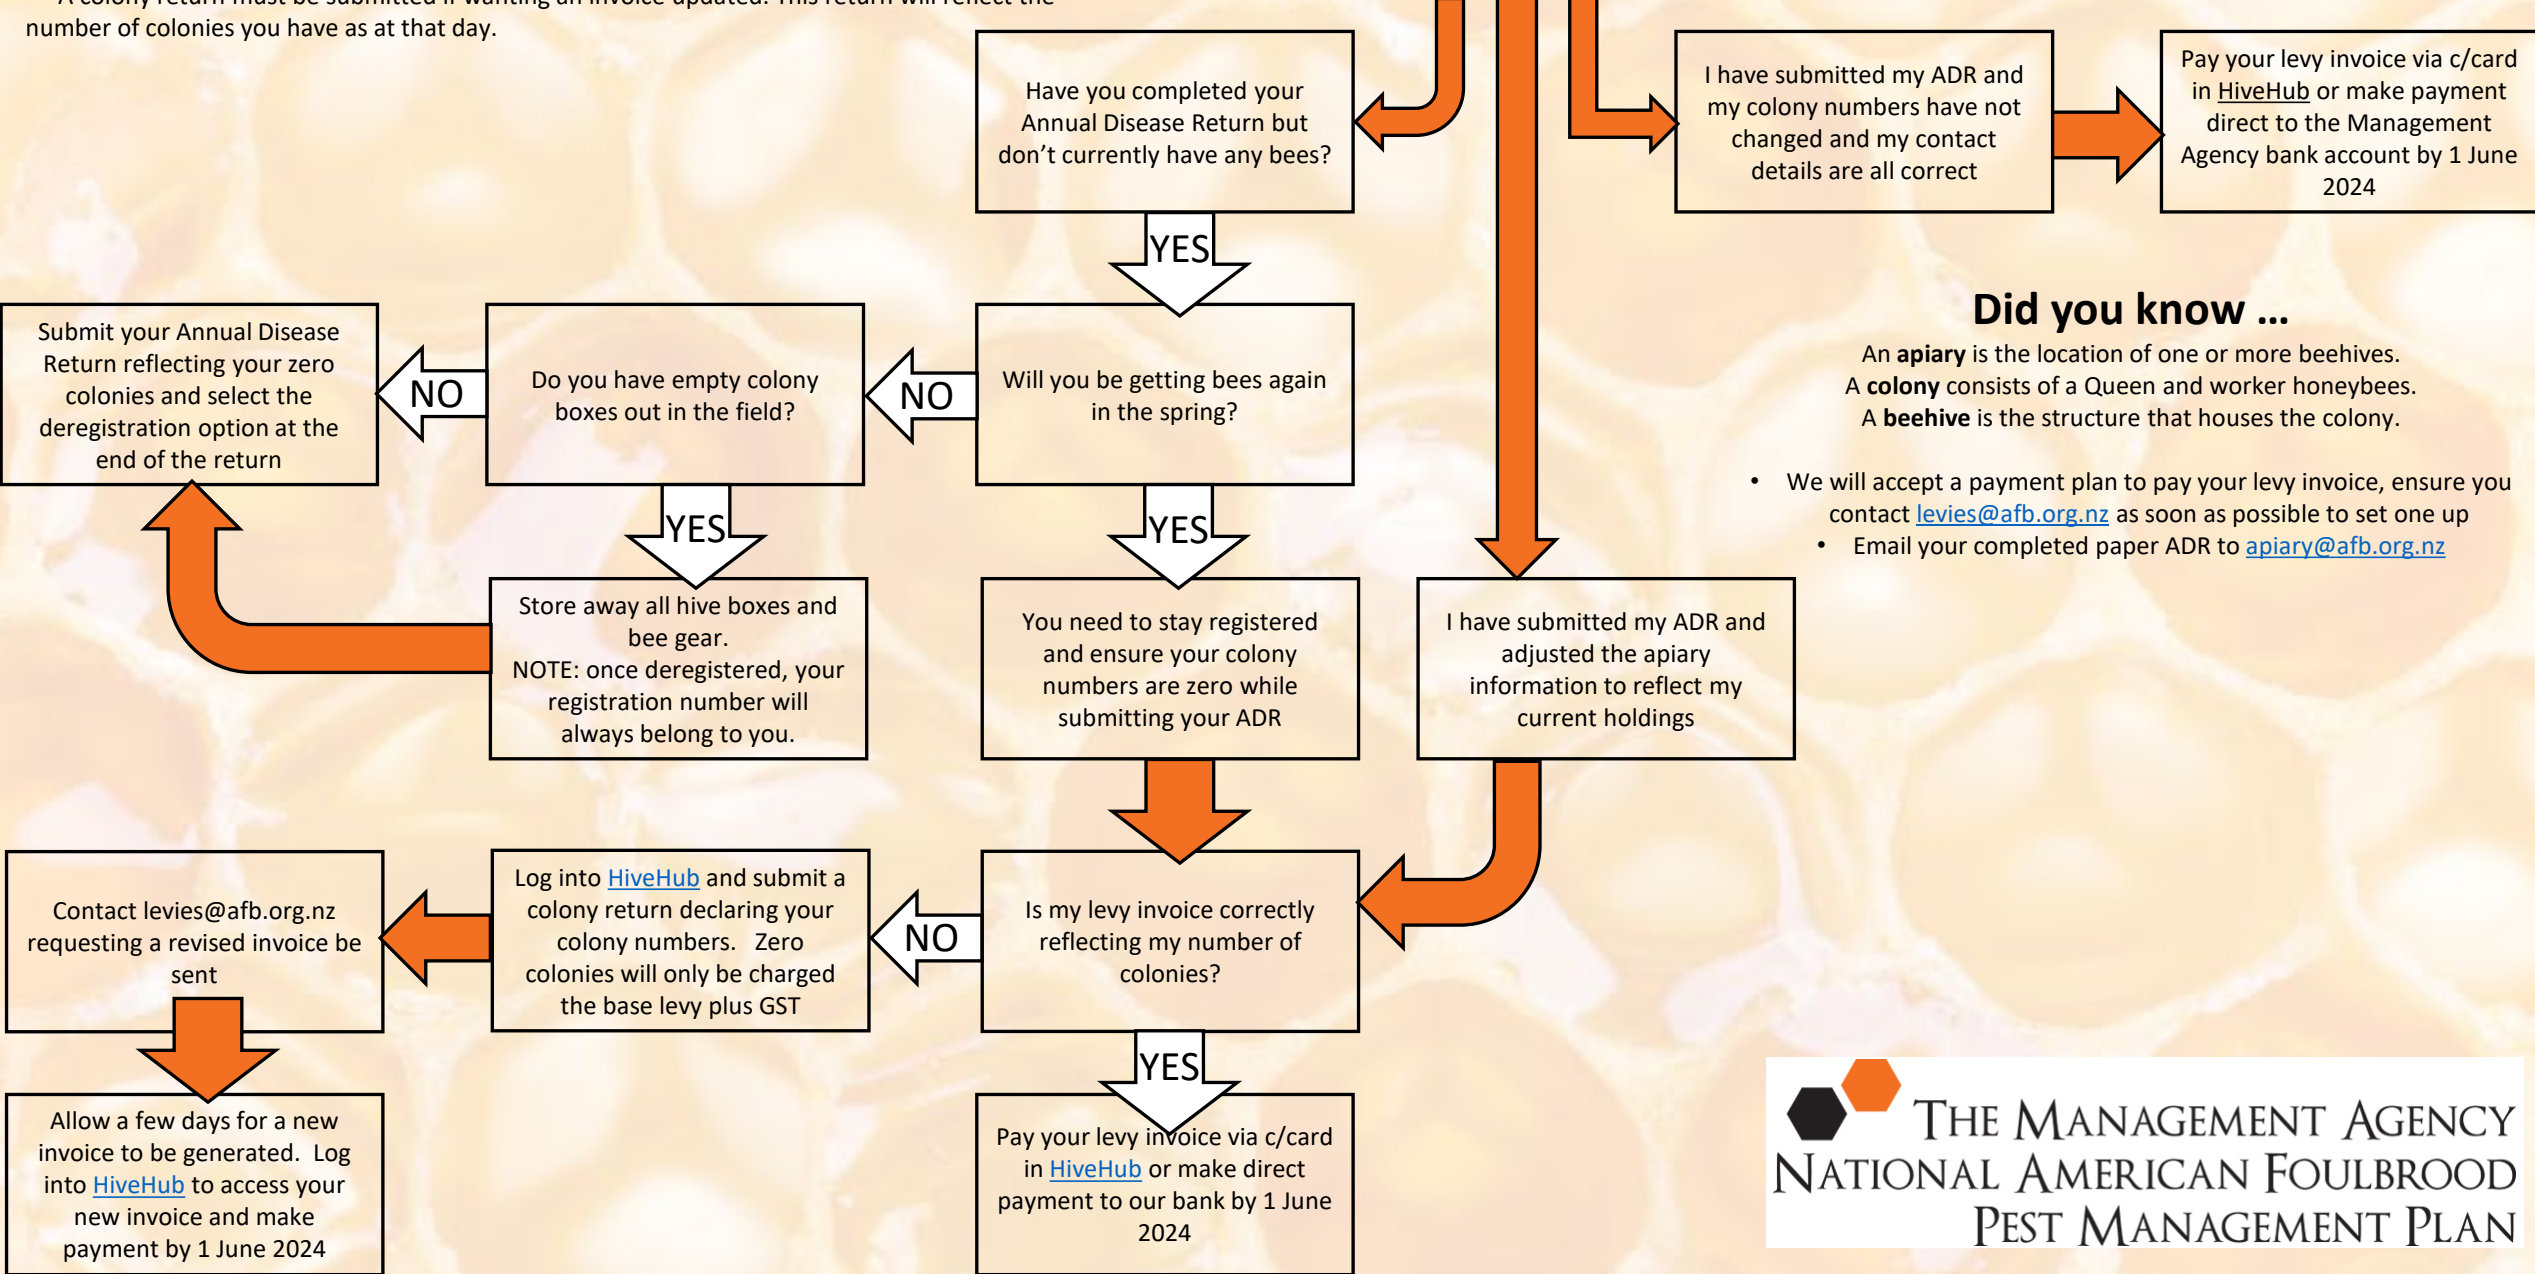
number of colonies you have as at that day.

Have you completed your Annual Disease Return but don't currently have any bees?

I have submitted my ADR and my colony numbers have not changed and my contact details are all correct

Pay your levy invoice via c/card in HiveHub or make payment direct to the Management Agency bank account by 1 June 2024

YES

Did you know …

An **apiary** is the location of one or more beehives.
A **colony** consists of a Queen and worker honeybees.
A **beehive** is the structure that houses the colony.

- We will accept a payment plan to pay your levy invoice, ensure you contact levies@afb.org.nz as soon as possible to set one up
- Email your completed paper ADR to apiary@afb.org.nz

Submit your Annual Disease Return reflecting your zero colonies and select the deregistration option at the end of the return

NO

Do you have empty colony boxes out in the field?

NO

Will you be getting bees again in the spring?

YES

YES

Store away all hive boxes and bee gear.
NOTE: once deregistered, your registration number will always belong to you.

You need to stay registered and ensure your colony numbers are zero while submitting your ADR

I have submitted my ADR and adjusted the apiary information to reflect my current holdings

Contact levies@afb.org.nz requesting a revised invoice be sent

Log into HiveHub and submit a colony return declaring your colony numbers. Zero colonies will only be charged the base levy plus GST

NO

Is my levy invoice correctly reflecting my number of colonies?

YES

Allow a few days for a new invoice to be generated. Log into HiveHub to access your new invoice and make payment by 1 June 2024

Pay your levy invoice via c/card in HiveHub or make direct payment to our bank by 1 June 2024

The Management Agency
National American Foulbrood
Pest Management Plan